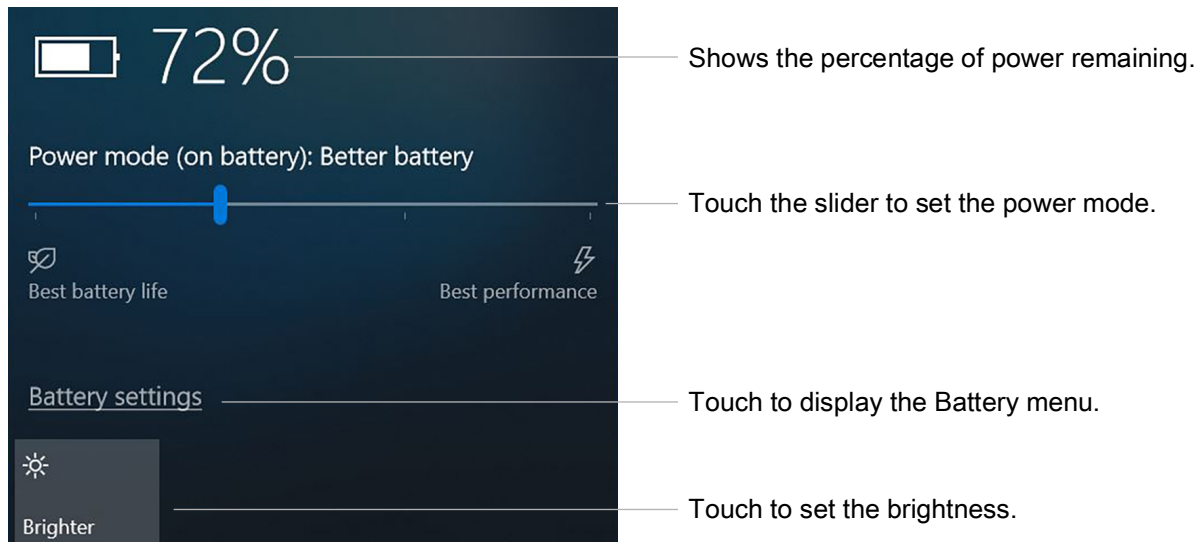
72%

Shows the percentage of power remaining.

Power mode (on battery): Better battery

Touch the slider to set the power mode.

Best battery life

Best performance

Battery settings

Touch to display the Battery menu.

Brighter

Touch to set the brightness.